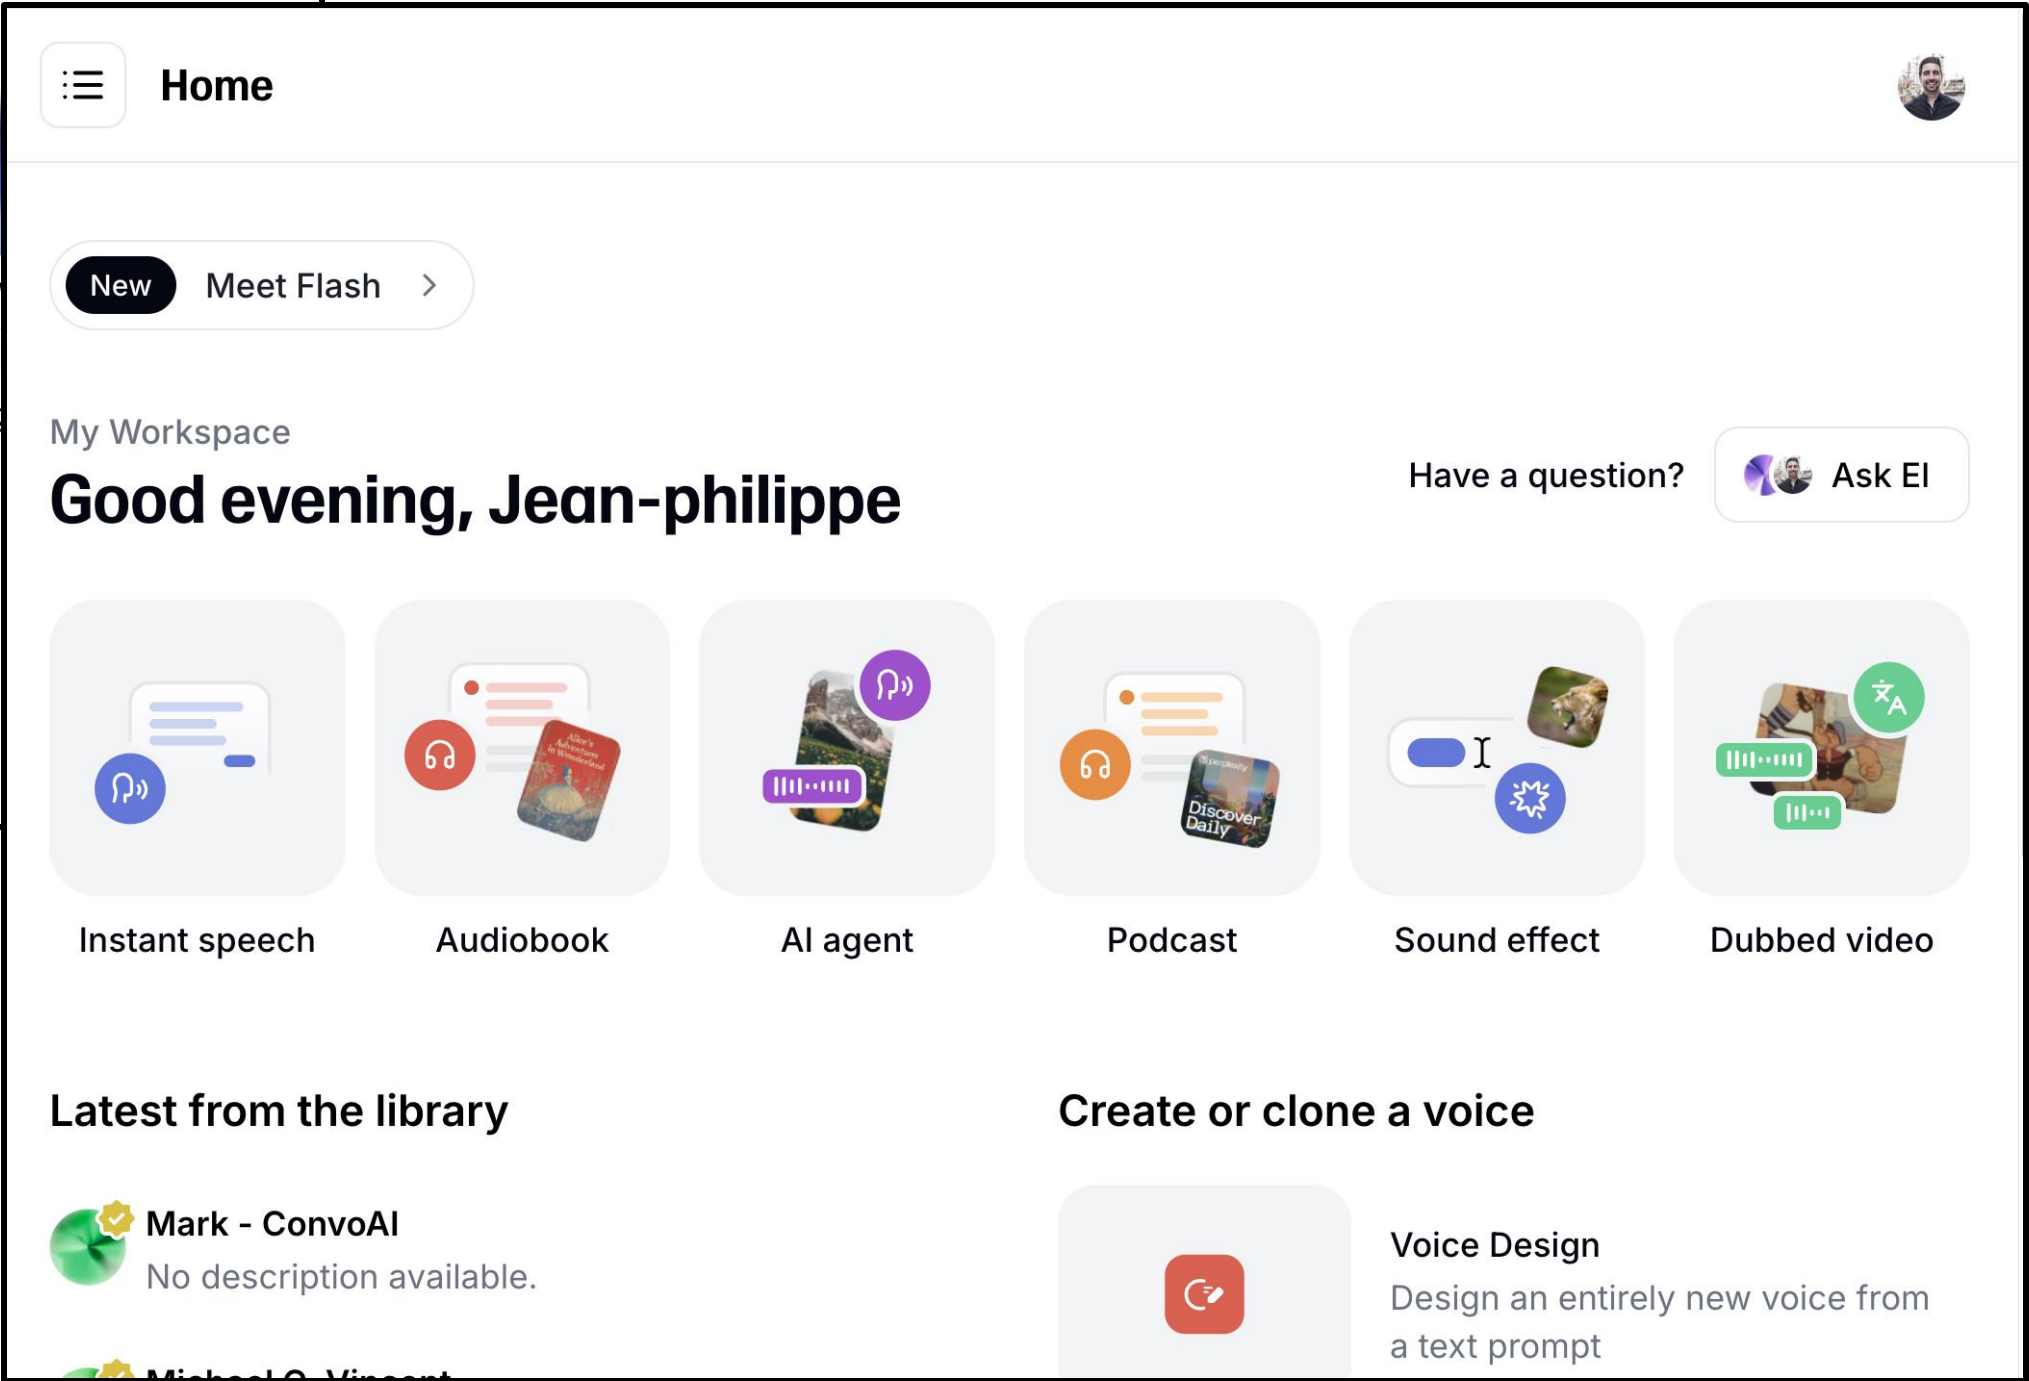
Home

New Meet Flash >

My Workspace

Good evening, Jean-philippe

Have a question? Ask El

Alice's Adventures in Wonderland

perplexity Discover Daily

Instant speech

Audiobook

AI agent

Podcast

Sound effect

Dubbed video

Latest from the library

Mark - ConvoAI
No description available.

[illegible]

Create or clone a voice

Voice Design
Design an entirely new voice from a text prompt